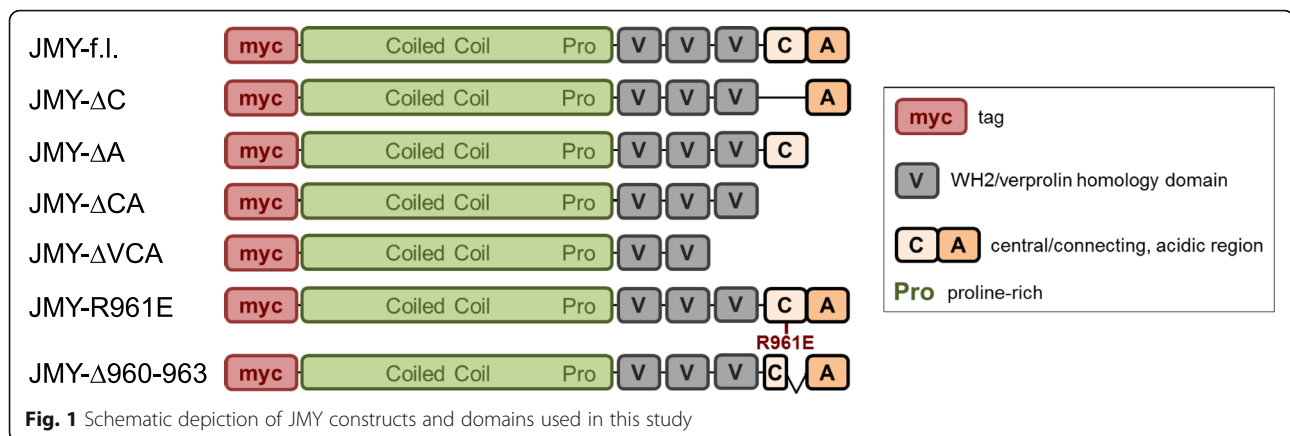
JMY-f.l. myc Coiled Coil Pro V V V C A

JMY-ΔC myc Coiled Coil Pro V V V A

JMY-ΔA myc Coiled Coil Pro V V V C

JMY-ΔCA myc Coiled Coil Pro V V V

JMY-ΔVCA myc Coiled Coil Pro V V

JMY-R961E myc Coiled Coil Pro V V V C A

R961E

JMY-Δ960-963 myc Coiled Coil Pro V V V C A

myc tag

V WH2/verprolin homology domain

C A central/connecting, acidic region

Pro proline-rich

**Fig. 1** Schematic depiction of JMY constructs and domains used in this study